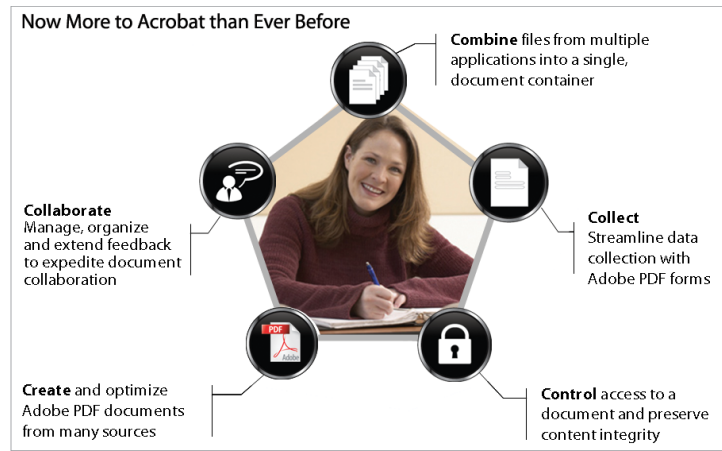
Now More to Acrobat than Ever Before

**Combine** files from multiple applications into a single, document container

**Collaborate**
Manage, organize and extend feedback to expedite document collaboration

**Collect**
Streamline data collection with Adobe PDF forms

PDF
Adobe

**Create** and optimize Adobe PDF documents from many sources

**Control** access to a document and preserve content integrity